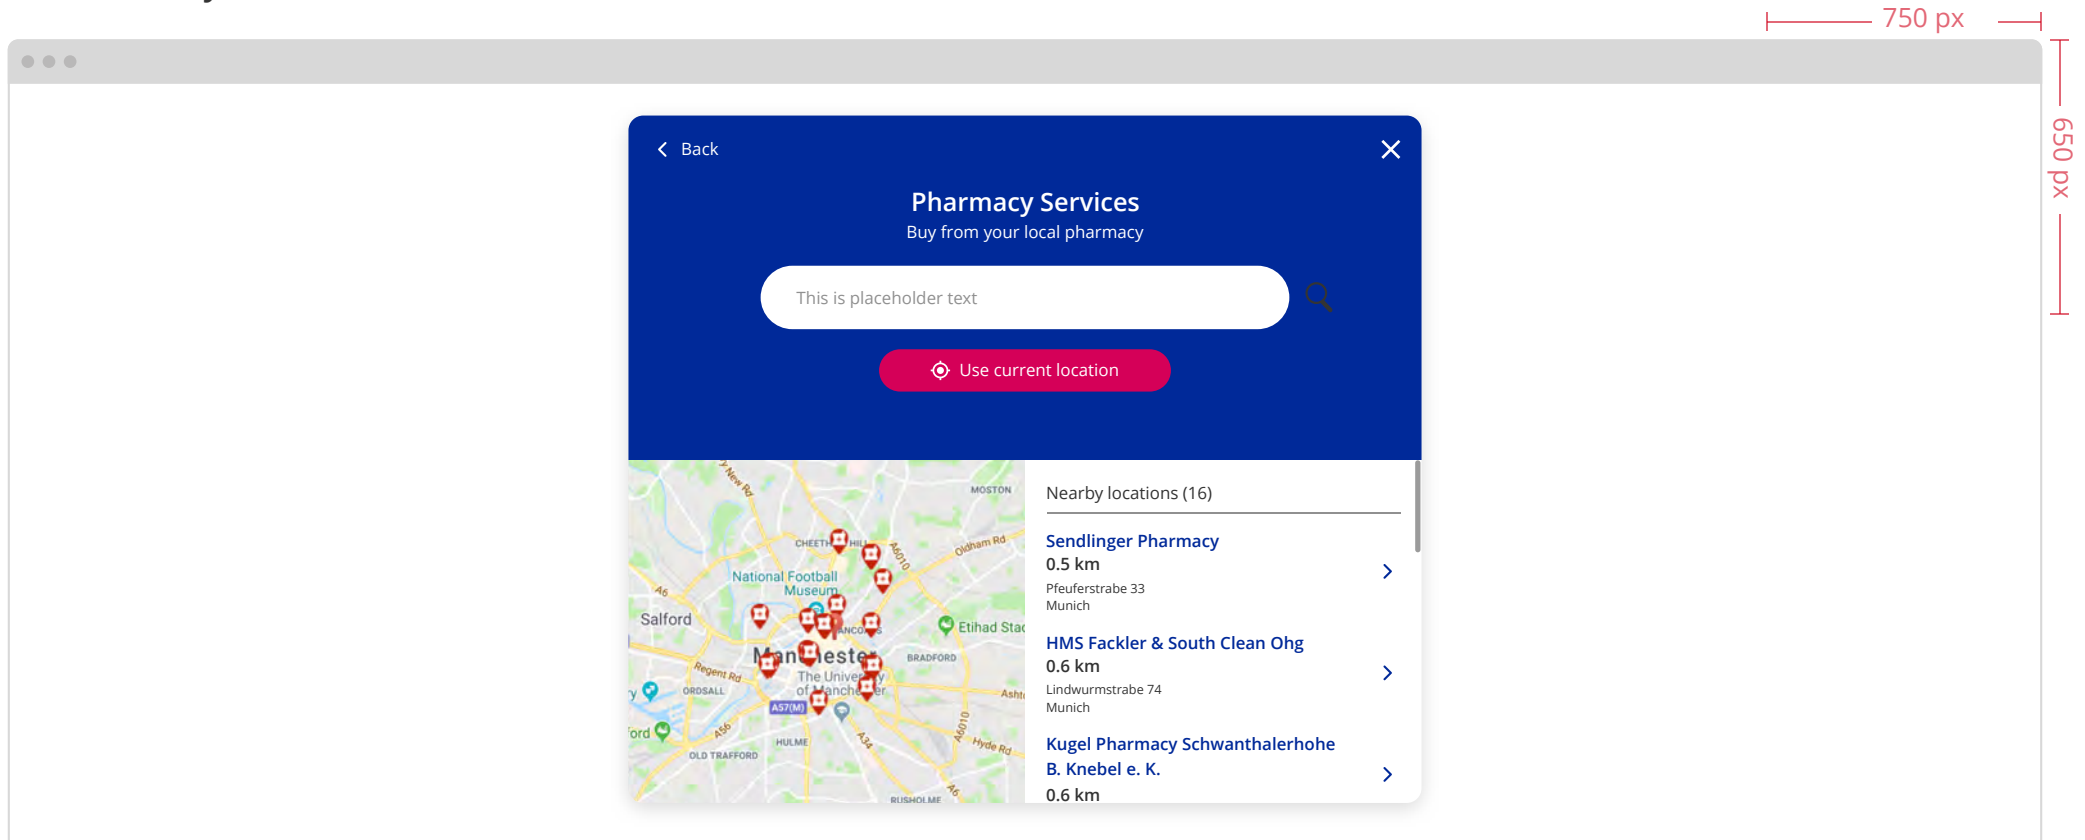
750 px

650 px

Back

Pharmacy Services

Buy from your local pharmacy

This is placeholder text

Use current location

MOSTON
CHEETHAM HILL
Oldham Rd
National Football Museum
A6
Salford
Etihad Stadium
Manchester
BRADFORD
Regent Rd
The University of Manchester
ORDSALL
A57(M)
Ashton
A56
HULME
OLD TRAFFORD
Hyde Rd
A34
RUSHOLME
A6010

Nearby locations (16)

Sendlinger Pharmacy
0.5 km
Pfeuferstrabe 33
Munich

HMS Fackler & South Clean Ohg
0.6 km
Lindwurmstrabe 74
Munich

Kugel Pharmacy Schwanthalerhohe B. Knebel e. K.
0.6 km